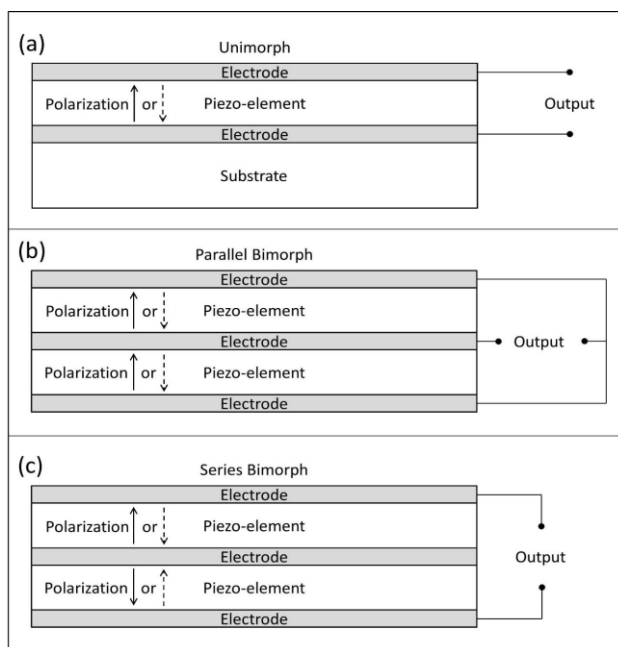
(a)
Unimorph
Electrode
Polarization or Piezo-element
Output
Electrode
Substrate

(b)
Parallel Bimorph
Electrode
Polarization or Piezo-element
Electrode
Output
Polarization or Piezo-element
Electrode

(c)
Series Bimorph
Electrode
Polarization or Piezo-element
Electrode
Output
Polarization or Piezo-element
Electrode